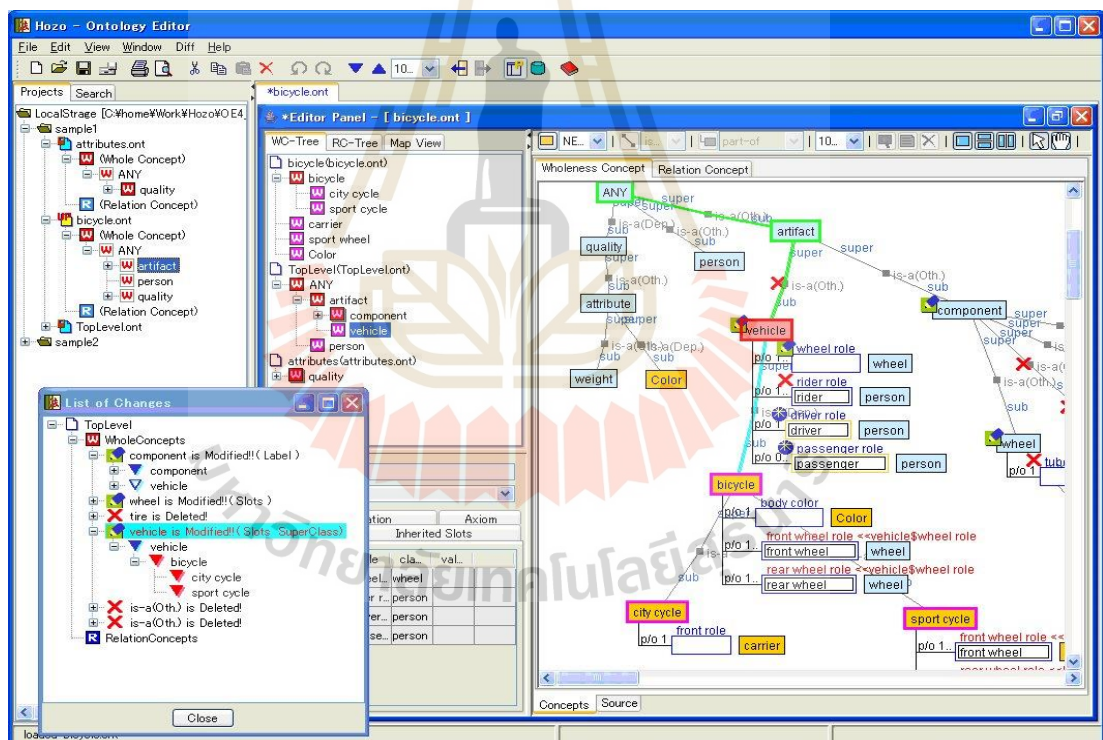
Hozo – Ontology Editor
File Edit View Window Diff Help
Projects Search
*bicycle.ont
LocalStrage [C:¥home¥Work¥Hozo¥OE4
sample1
attributes.ont
(Whole Concept)
ANY
quality
(Relation Concept)
bicycle.ont
(Whole Concept)
ANY
artifact
person
quality
(Relation Concept)
TopLevel.ont
sample2
*Editor Panel – [ bicycle.ont ]
WC-Tree RC-Tree Map View
bicycle(bicycle.ont)
bicycle
city cycle
sport cycle
carrier
sport wheel
Color
TopLevel(TopLevel.ont)
ANY
artifact
component
vehicle
person
attributes(attributes.ont)
quality
Wholeness Concept Relation Concept
ANY
super
is-a(Oth.)
sub
super
is-a(Dep.)
is-a(Oth.)
sub
quality
person
artifact
super
is-a(Oth.)
attribute
super
is-a(Dep.)
sub
weight
Color
vehicle
component
p/o 1
wheel role
wheel
rider role
rider
person
driver role
driver
person
passenger role
p/o 0..
passenger
person
wheel
p/o 1
tube
bicycle
body color
p/o 1
Color
front wheel role <<vehicle$wheel role
p/o 1..
front wheel
wheel
rear wheel role <<vehicle$wheel role
p/o 1..
rear wheel
wheel
city cycle
front role
p/o 1
carrier
sport cycle
front wheel role <<
p/o 1..
front wheel
Concepts Source
List of Changes
TopLevel
WholeConcepts
component is Modified!!( Label )
component
vehicle
wheel is Modified!!( Slots )
tire is Deleted!
vehicle is Modified!!( Slots SuperClass)
vehicle
bicycle
city cycle
sport cycle
is-a(Oth.) is Deleted!
is-a(Oth.) is Deleted!
RelationConcepts
Close
ation Axiom
Inherited Slots
le cla... val...
el... wheel
r... person
er... person
se... person
loaded bicycle.ont